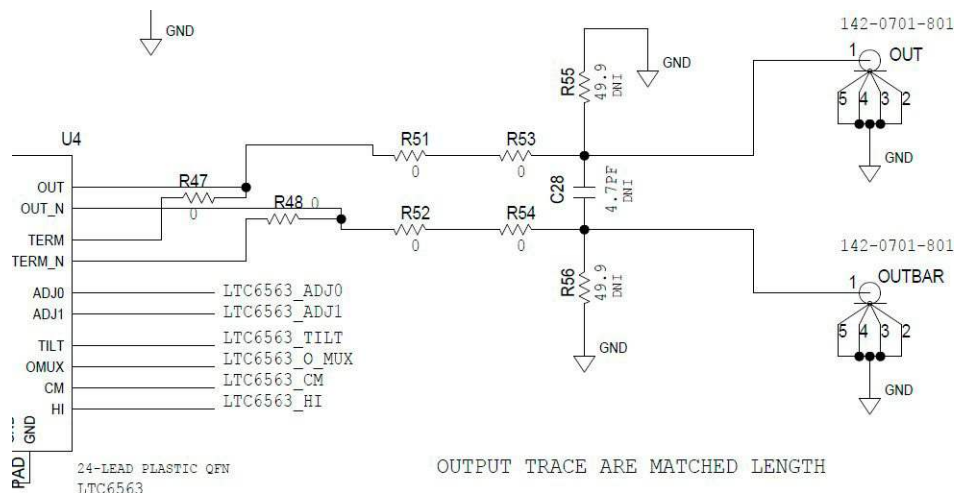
GND

142-0701-801

1 OUT

R55 49.9 DNI

GND

5 4 3 2

U4

R51 0

R53 0

GND

OUT

OUT_N

R47 0

C28 4.7PF DNI

TERM

R48 0

R52 0

R54 0

TERM_N

142-0701-801

R56 49.9 DNI

1 OUTBAR

ADJ0 LTC6563_ADJ0

ADJ1 LTC6563_ADJ1

5 4 3 2

TILT LTC6563_TILT

GND

OMUX LTC6563_O_MUX

CM LTC6563_CM

GND

HI LTC6563_HI

GND

PAD

24-LEAD PLASTIC QFN

LTC6563

OUTPUT TRACE ARE MATCHED LENGTH